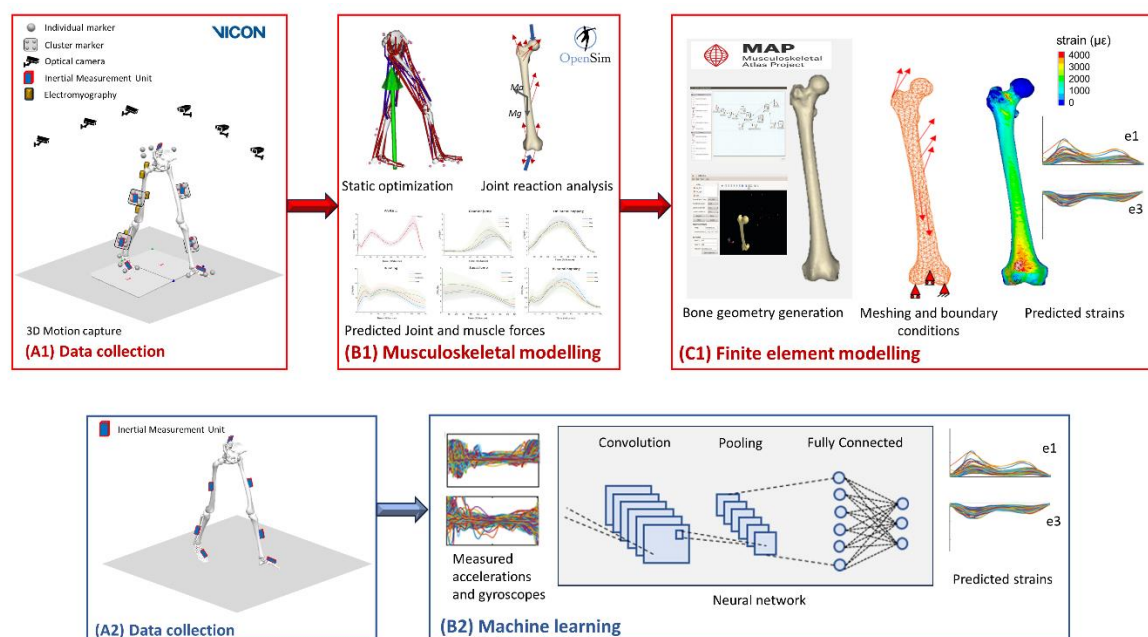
Individual marker
Cluster marker
Optical camera
Inertial Measurement Unit
Electromyography
VICON

3D Motion capture
(A1) Data collection

OpenSim
Ma
Mg
Static optimization
Joint reaction analysis
Predicted Joint and muscle forces
(B1) Musculoskeletal modelling

MAP
Musculoskeletal Atlas Project
strain (με)
4000
3000
2000
1000
0
e1
e3
Bone geometry generation
Meshing and boundary conditions
Predicted strains
(C1) Finite element modelling

Inertial Measurement Unit
(A2) Data collection

Measured accelerations and gyroscopes
Convolution
Pooling
Fully Connected
Neural network
e1
e3
Predicted strains
(B2) Machine learning